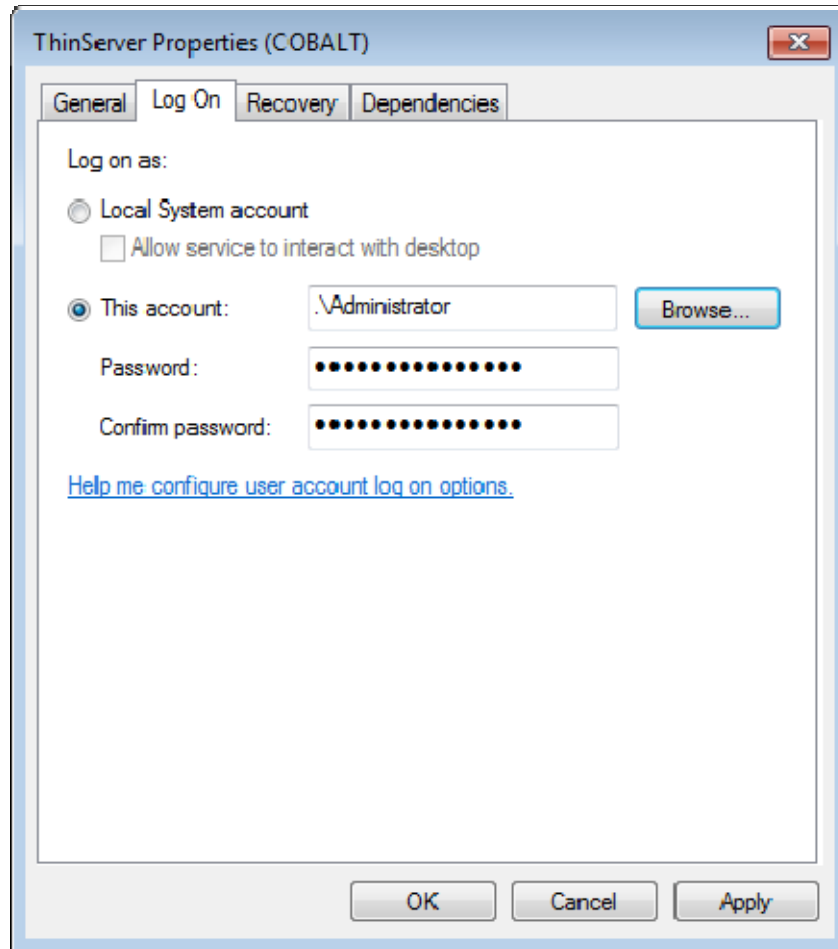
ThinServer Properties (COBALT)

General | Log On | Recovery | Dependencies

Log on as:

Local System account

Allow service to interact with desktop

This account: .\Administrator Browse...

Password: •••••••••••••••

Confirm password: •••••••••••••••

Help me configure user account log on options.

OK | Cancel | Apply